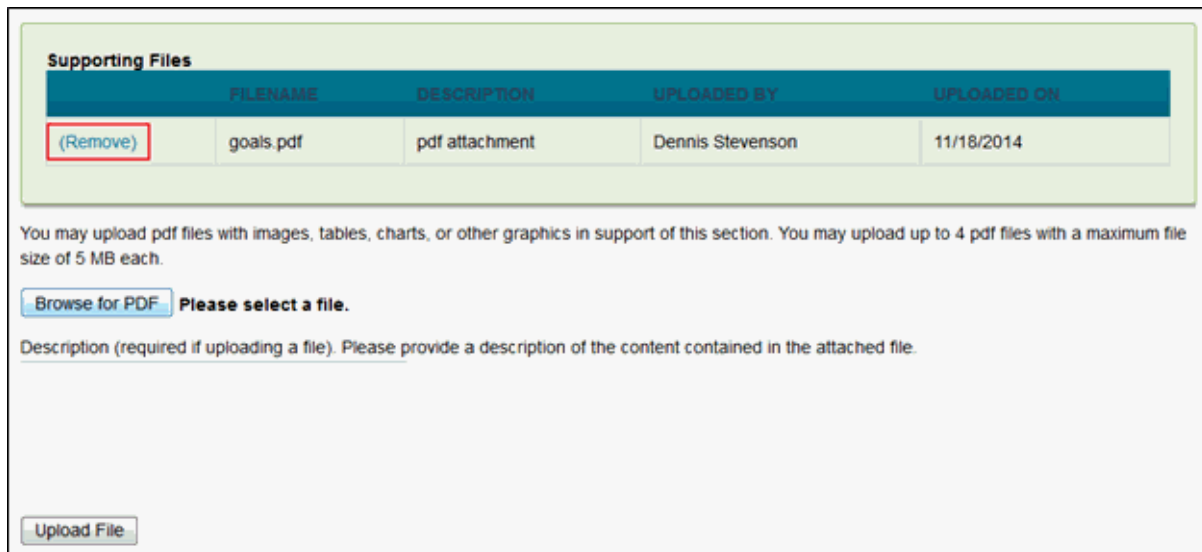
Supporting Files

| | FILENAME | DESCRIPTION | UPLOADED BY | UPLOADED ON |
|---|---|---|---|---|
| (Remove) | goals.pdf | pdf attachment | Dennis Stevenson | 11/18/2014 |

You may upload pdf files with images, tables, charts, or other graphics in support of this section. You may upload up to 4 pdf files with a maximum file size of 5 MB each.

Browse for PDF Please select a file.

Description (required if uploading a file). Please provide a description of the content contained in the attached file.

Upload File